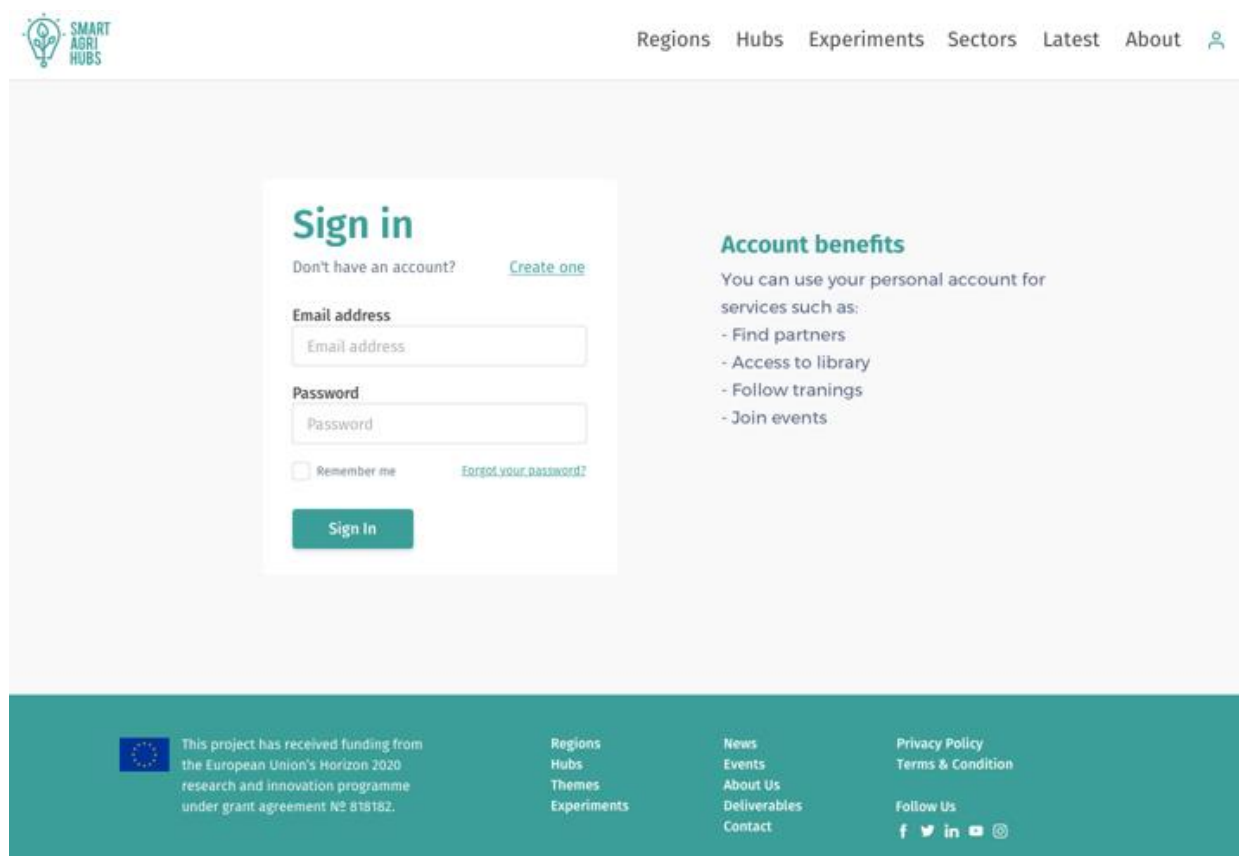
SMART AGRI HUBS

Regions Hubs Experiments Sectors Latest About

Sign in

Don't have an account? Create one

Email address

Email address

Password

Password

Remember me Forgot your password?

Sign In

Account benefits

You can use your personal account for services such as:
- Find partners
- Access to library
- Follow tranings
- Join events

This project has received funding from the European Union's Horizon 2020 research and innovation programme under grant agreement № 818182.

Regions
Hubs
Themes
Experiments

News
Events
About Us
Deliverables
Contact

Privacy Policy
Terms & Condition

Follow Us